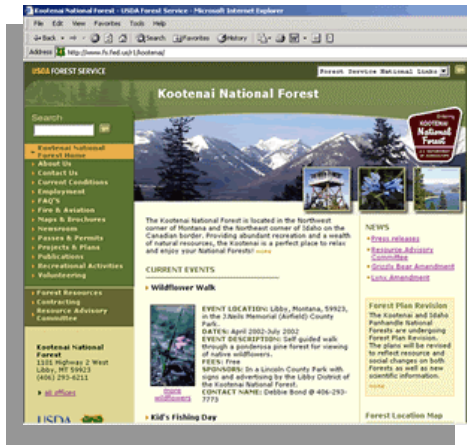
Kootenai National Forest - USDA Forest Service - Microsoft Internet Explorer

File Edit View Favorites Tools Help

Back Search Favorites History

Address http://www.fs.fed.us/r1/kootenai/

USDA FOREST SERVICE

Forest Service National Links

Kootenai National Forest

Search

Kootenai National Forest Home
About Us
Contact Us
Current Conditions
Employment
FAQ'S
Fire & Aviation
Maps & Brochures
Newsroom
Passes & Permits
Projects & Plans
Publications
Recreational Activities
Volunteering

Forest Resources
Contracting
Resource Advisory Committee

Kootenai National Forest
1101 Highway 2 West
Libby, MT 59923
(406) 293-6211

all offices

USDA

Kootenai National Forest

The Kootenai National Forest is located in the Northwest corner of Montana and the Northeast corner of Idaho on the Canadian border. Providing abundant recreation and a wealth of natural resources, the Kootenai is a perfect place to relax and enjoy your National Forests! more

CURRENT EVENTS

Wildflower Walk

EVENT LOCATION: Libby, Montana, 59923, in the J.Neils Memorial (Airfield) County Park.
DATES: April 2002-July 2002
EVENT DESCRIPTION: Self guided walk through a ponderosa pine forest for viewing of native wildflowers.
FEES: Free
SPONSORS: In a Lincoln County Park with signs and advertising by the Libby District of the Kootenai National Forest.
CONTACT NAME: Debbie Bond @ 406-293-7773

more wildflowers

Kid's Fishing Day

NEWS
Press releases
Resource Advisory Committee
Grizzly Bear Amendment
Lynx Amendment

Forest Plan Revision
The Kootenai and Idaho Panhandle National Forests are undergoing Forest Plan Revision. The plans will be revised to reflect resource and social changes on both Forests as well as new scientific information.

Forest Location Map